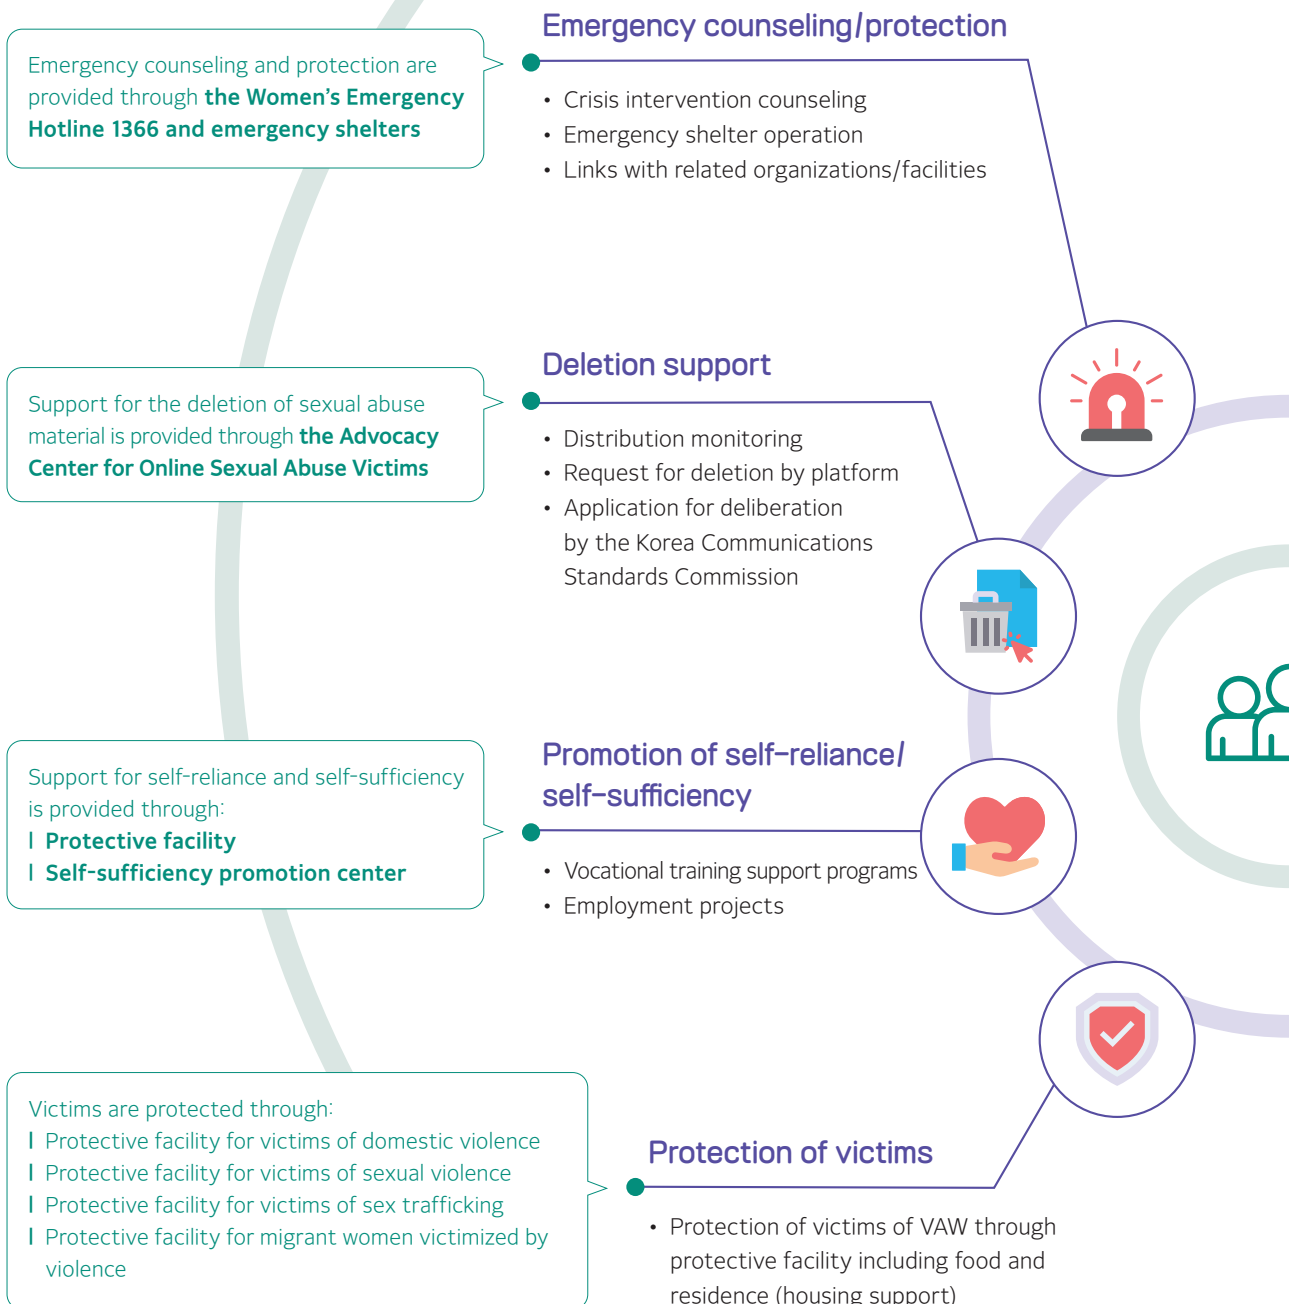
Emergency counseling/protection

Emergency counseling and protection are provided through the Women's Emergency Hotline 1366 and emergency shelters

• Crisis intervention counseling
• Emergency shelter operation
• Links with related organizations/facilities

Deletion support

Support for the deletion of sexual abuse material is provided through the Advocacy Center for Online Sexual Abuse Victims

• Distribution monitoring
• Request for deletion by platform
• Application for deliberation by the Korea Communications Standards Commission

Promotion of self-reliance/ self-sufficiency

Support for self-reliance and self-sufficiency is provided through:
| Protective facility
| Self-sufficiency promotion center

• Vocational training support programs
• Employment projects

Victims are protected through:
| Protective facility for victims of domestic violence
| Protective facility for victims of sexual violence
| Protective facility for victims of sex trafficking
| Protective facility for migrant women victimized by violence

Protection of victims

• Protection of victims of VAW through protective facility including food and residence (housing support)